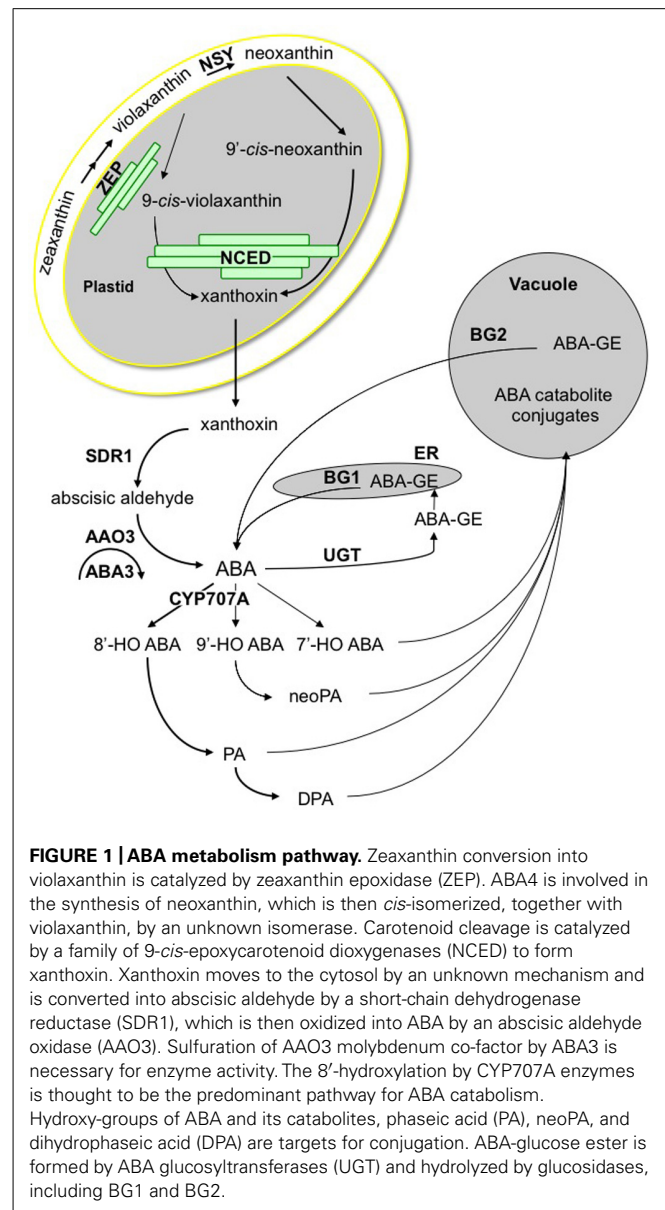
zeaxanthin → violaxanthin NSY neoxanthin

ZEP

9-cis-violaxanthin

9'-cis-neoxanthin

NCED

Plastid

xanthoxin

Vacuole

BG2

ABA-GE

ABA catabolite conjugates

xanthoxin

SDR1

abscisic aldehyde

ER

BG1 ABA-GE

ABA-GE

AAO3

ABA3

ABA

UGT

CYP707A

8'-HO ABA

9'-HO ABA

7'-HO ABA

neoPA

PA

DPA

**FIGURE 1 | ABA metabolism pathway.** Zeaxanthin conversion into violaxanthin is catalyzed by zeaxanthin epoxidase (ZEP). ABA4 is involved in the synthesis of neoxanthin, which is then *cis*-isomerized, together with violaxanthin, by an unknown isomerase. Carotenoid cleavage is catalyzed by a family of 9-*cis*-epoxycarotenoid dioxygenases (NCED) to form xanthoxin. Xanthoxin moves to the cytosol by an unknown mechanism and is converted into abscisic aldehyde by a short-chain dehydrogenase reductase (SDR1), which is then oxidized into ABA by an abscisic aldehyde oxidase (AAO3). Sulfuration of AAO3 molybdenum co-factor by ABA3 is necessary for enzyme activity. The 8′-hydroxylation by CYP707A enzymes is thought to be the predominant pathway for ABA catabolism. Hydroxy-groups of ABA and its catabolites, phaseic acid (PA), neoPA, and dihydrophaseic acid (DPA) are targets for conjugation. ABA-glucose ester is formed by ABA glucosyltransferases (UGT) and hydrolyzed by glucosidases, including BG1 and BG2.